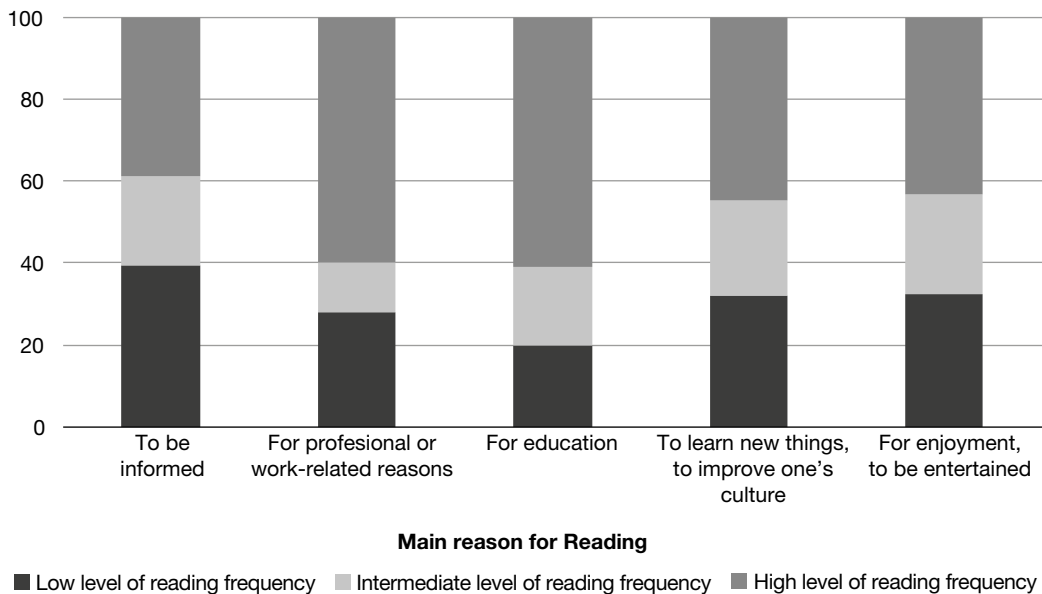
100
80
60
40
20
0

To be informed
For profesional or work-related reasons
For education
To learn new things, to improve one's culture
For enjoyment, to be entertained

Main reason for Reading

Low level of reading frequency
Intermediate level of reading frequency
High level of reading frequency